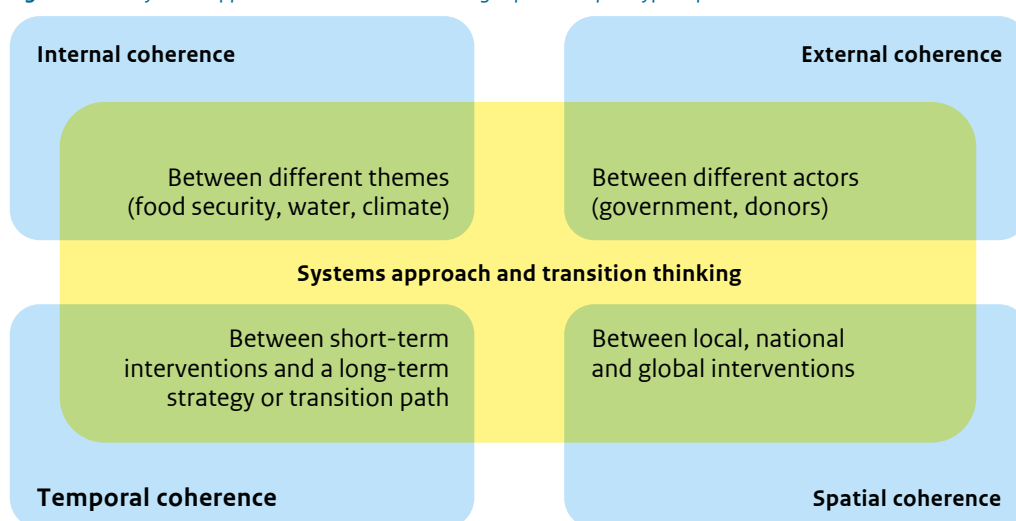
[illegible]

Internal coherence

External coherence

Between different themes (food security, water, climate)

Between different actors (government, donors)

Systems approach and transition thinking

Between short-term interventions and a long-term strategy or transition path

Between local, national and global interventions

Temporal coherence

Spatial coherence